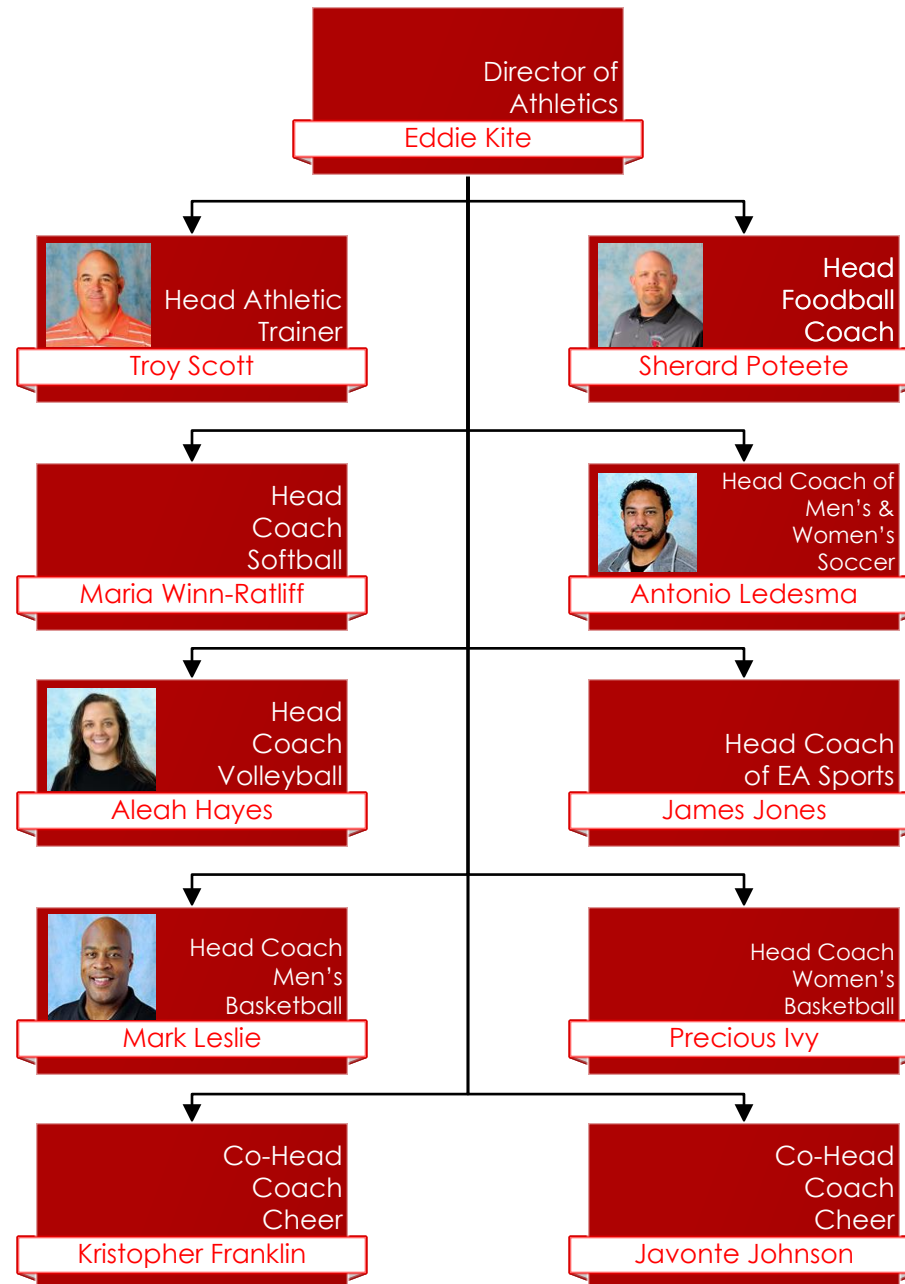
Director of Athletics
Eddie Kite

Head Athletic Trainer
Troy Scott

Head Foodball Coach
Sherard Poteete

Head Coach Softball
Maria Winn-Ratliff

Head Coach of Men's & Women's Soccer
Antonio Ledesma

Head Coach Volleyball
Aleah Hayes

Head Coach of EA Sports
James Jones

Head Coach Men's Basketball
Mark Leslie

Head Coach Women's Basketball
Precious Ivy

Co-Head Coach Cheer
Kristopher Franklin

Co-Head Coach Cheer
Javonte Johnson